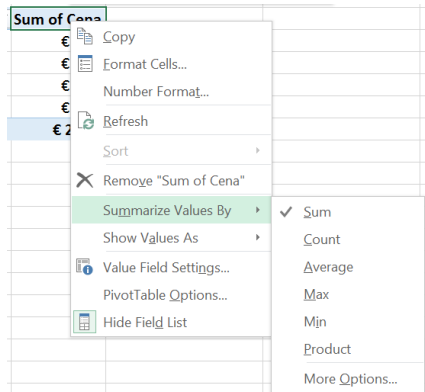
Sum of Cena
€
€
€
€
€ 2

Copy
Format Cells...
Number Format...
Refresh
Sort
Remove "Sum of Cena"
Summarize Values By
Show Values As
Value Field Settings...
PivotTable Options...
Hide Field List

Sum
Count
Average
Max
Min
Product
More Options...